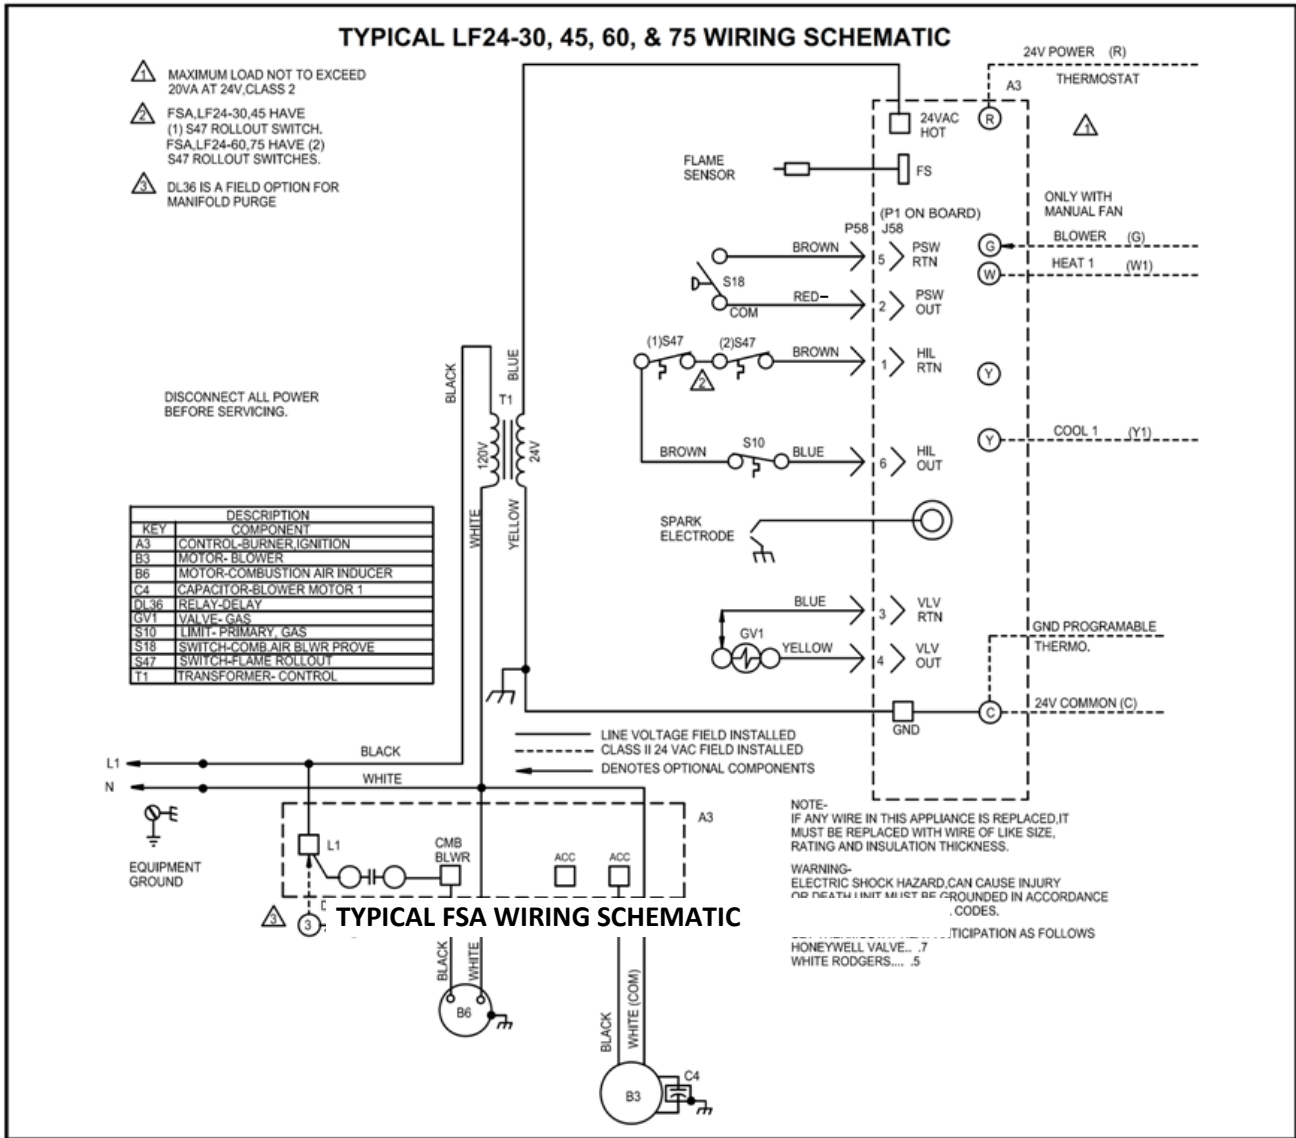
TYPICAL LF24-30, 45, 60, & 75 WIRING SCHEMATIC

1 MAXIMUM LOAD NOT TO EXCEED 20VA AT 24V,CLASS 2

2 FSA,LF24-30,45 HAVE (1) S47 ROLLOUT SWITCH. FSA,LF24-60,75 HAVE (2) S47 ROLLOUT SWITCHES.

3 DL36 IS A FIELD OPTION FOR MANIFOLD PURGE

DISCONNECT ALL POWER BEFORE SERVICING.

| KEY | DESCRIPTION COMPONENT |
|---|---|
| A3 | CONTROL-BURNER,IGNITION |
| B3 | MOTOR- BLOWER |
| B6 | MOTOR-COMBUSTION AIR INDUCER |
| C4 | CAPACITOR-BLOWER MOTOR 1 |
| DL36 | RELAY-DELAY |
| GV1 | VALVE- GAS |
| S10 | LIMIT- PRIMARY, GAS |
| S18 | SWITCH-COMB.AIR BLWR PROVE |
| S47 | SWITCH-FLAME ROLLOUT |
| T1 | TRANSFORMER- CONTROL |

24V POWER (R)
THERMOSTAT
A3
24VAC HOT
R
1
FLAME SENSOR
FS
ONLY WITH MANUAL FAN
(P1 ON BOARD)
P58 J58
BROWN
5 PSW RTN
G BLOWER (G)
W HEAT 1 (W1)
S18
COM
RED
2 PSW OUT
(1)S47 (2)S47
2
BROWN
1 HIL RTN
Y
BLACK
BLUE
T1
120V
24V
BROWN S10 BLUE
6 HIL OUT
Y COOL 1 (Y1)
WHITE
YELLOW
SPARK ELECTRODE
BLUE
3 VLV RTN
GV1
YELLOW
4 VLV OUT
GND PROGRAMABLE THERMO.
GND
C 24V COMMON (C)
LINE VOLTAGE FIELD INSTALLED
CLASS II 24 VAC FIELD INSTALLED
DENOTES OPTIONAL COMPONENTS
L1
BLACK
N
WHITE
EQUIPMENT GROUND
A3
L1
CMB BLWR
ACC
ACC
3 3
TYPICAL FSA WIRING SCHEMATIC
BLACK
WHITE
B6
BLACK
WHITE (COM)
C4
B3

NOTE-
IF ANY WIRE IN THIS APPLIANCE IS REPLACED,IT MUST BE REPLACED WITH WIRE OF LIKE SIZE, RATING AND INSULATION THICKNESS.

WARNING-
ELECTRIC SHOCK HAZARD,CAN CAUSE INJURY OR DEATH UNIT MUST BE GROUNDED IN ACCORDANCE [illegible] CODES.
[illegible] TICIPATION AS FOLLOWS
HONEYWELL VALVE... .7
WHITE RODGERS.... .5